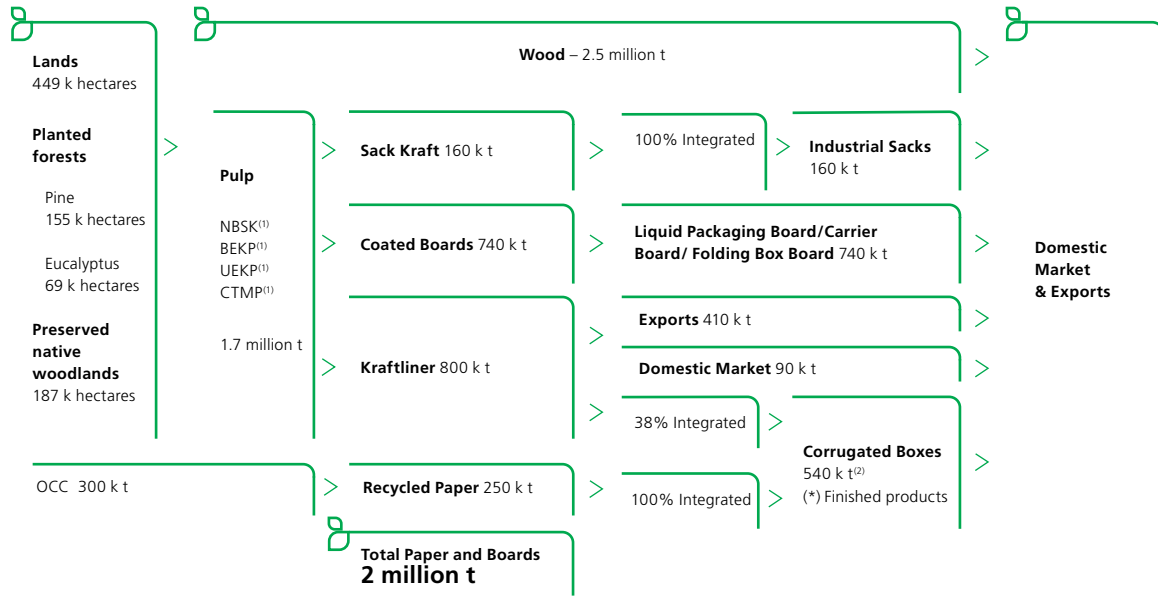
**Lands**
449 k hectares

**Planted forests**

Pine
155 k hectares

Eucalyptus
69 k hectares

**Preserved native woodlands**
187 k hectares

**Wood** – 2.5 million t

**Pulp**

NBSK$^{(1)}$
BEKP$^{(1)}$
UEKP$^{(1)}$
CTMP$^{(1)}$

1.7 million t

**Sack Kraft** 160 k t

**Coated Boards** 740 k t

**Kraftliner** 800 k t

OCC 300 k t

**Recycled Paper** 250 k t

**Total Paper and Boards**
**2 million t**

100% Integrated

**Industrial Sacks**
160 k t

**Liquid Packaging Board/Carrier Board/ Folding Box Board** 740 k t

**Exports** 410 k t

**Domestic Market** 90 k t

38% Integrated

100% Integrated

**Corrugated Boxes**
540 k t$^{(2)}$
(*) Finished products

**Domestic Market & Exports**